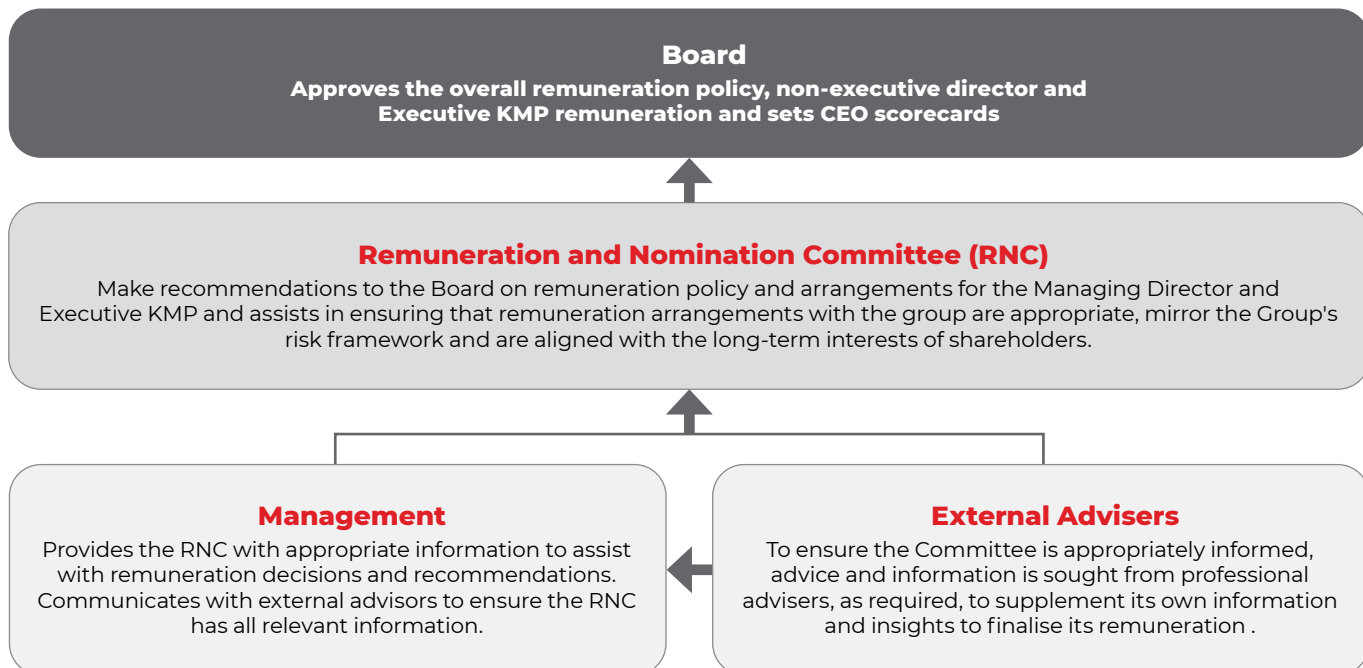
Board
Approves the overall remuneration policy, non-executive director and Executive KMP remuneration and sets CEO scorecards

Remuneration and Nomination Committee (RNC)
Make recommendations to the Board on remuneration policy and arrangements for the Managing Director and Executive KMP and assists in ensuring that remuneration arrangements with the group are appropriate, mirror the Group's risk framework and are aligned with the long-term interests of shareholders.

Management
Provides the RNC with appropriate information to assist with remuneration decisions and recommendations. Communicates with external advisors to ensure the RNC has all relevant information.

External Advisers
To ensure the Committee is appropriately informed, advice and information is sought from professional advisers, as required, to supplement its own information and insights to finalise its remuneration .